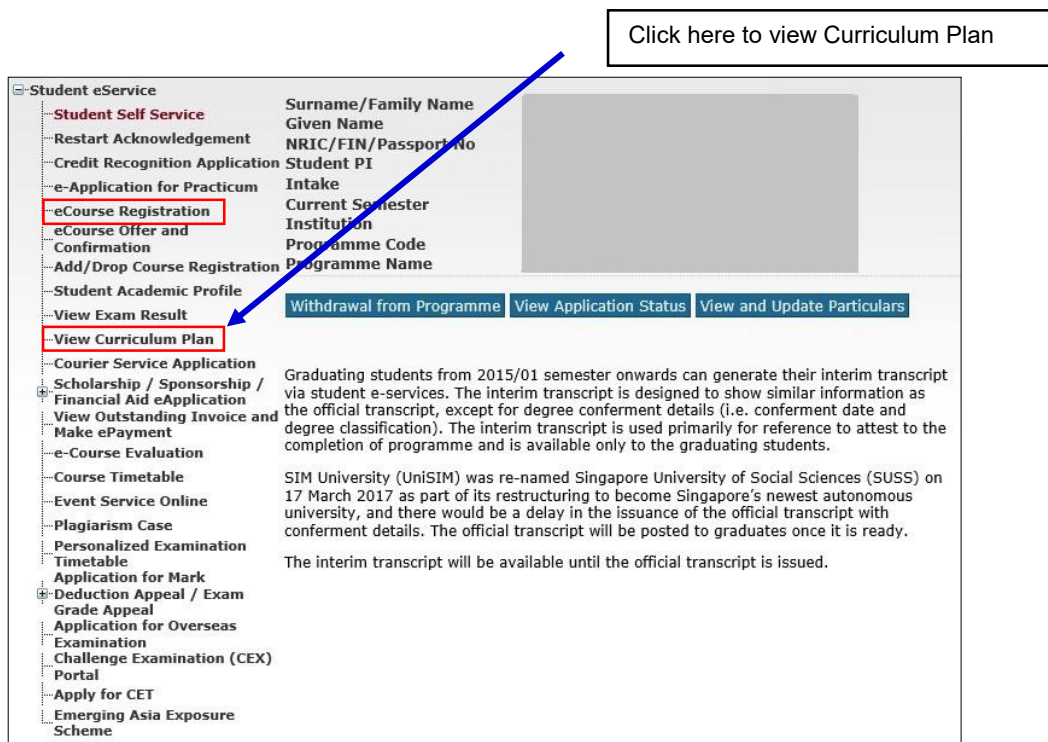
Click here to view Curriculum Plan

Student eService
Student Self Service
Restart Acknowledgement
Credit Recognition Application
e-Application for Practicum
eCourse Registration
eCourse Offer and Confirmation
Add/Drop Course Registration
Student Academic Profile
View Exam Result
View Curriculum Plan
Courier Service Application
Scholarship / Sponsorship / Financial Aid eApplication
View Outstanding Invoice and Make ePayment
e-Course Evaluation
Course Timetable
Event Service Online
Plagiarism Case
Personalized Examination Timetable
Application for Mark Deduction Appeal / Exam Grade Appeal
Application for Overseas Examination
Challenge Examination (CEX) Portal
Apply for CET
Emerging Asia Exposure Scheme

Surname/Family Name
Given Name
NRIC/FIN/Passport No
Student PI
Intake
Current Semester
Institution
Programme Code
Programme Name

Withdrawal from Programme
View Application Status
View and Update Particulars

Graduating students from 2015/01 semester onwards can generate their interim transcript via student e-services. The interim transcript is designed to show similar information as the official transcript, except for degree conferment details (i.e. conferment date and degree classification). The interim transcript is used primarily for reference to attest to the completion of programme and is available only to the graduating students.

SIM University (UniSIM) was re-named Singapore University of Social Sciences (SUSS) on 17 March 2017 as part of its restructuring to become Singapore's newest autonomous university, and there would be a delay in the issuance of the official transcript with conferment details. The official transcript will be posted to graduates once it is ready.

The interim transcript will be available until the official transcript is issued.